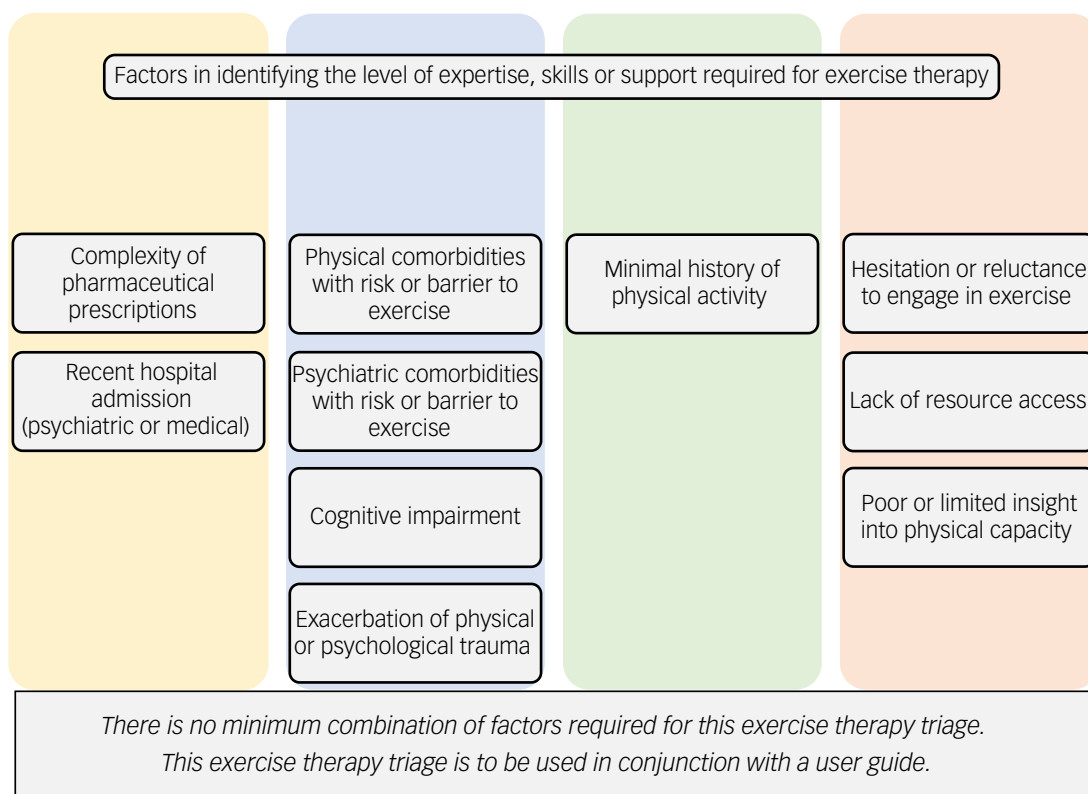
Factors in identifying the level of expertise, skills or support required for exercise therapy

Complexity of pharmaceutical prescriptions

Recent hospital admission (psychiatric or medical)

Physical comorbidities with risk or barrier to exercise

Psychiatric comorbidities with risk or barrier to exercise

Cognitive impairment

Exacerbation of physical or psychological trauma

Minimal history of physical activity

Hesitation or reluctance to engage in exercise

Lack of resource access

Poor or limited insight into physical capacity

*There is no minimum combination of factors required for this exercise therapy triage.*
*This exercise therapy triage is to be used in conjunction with a user guide.*